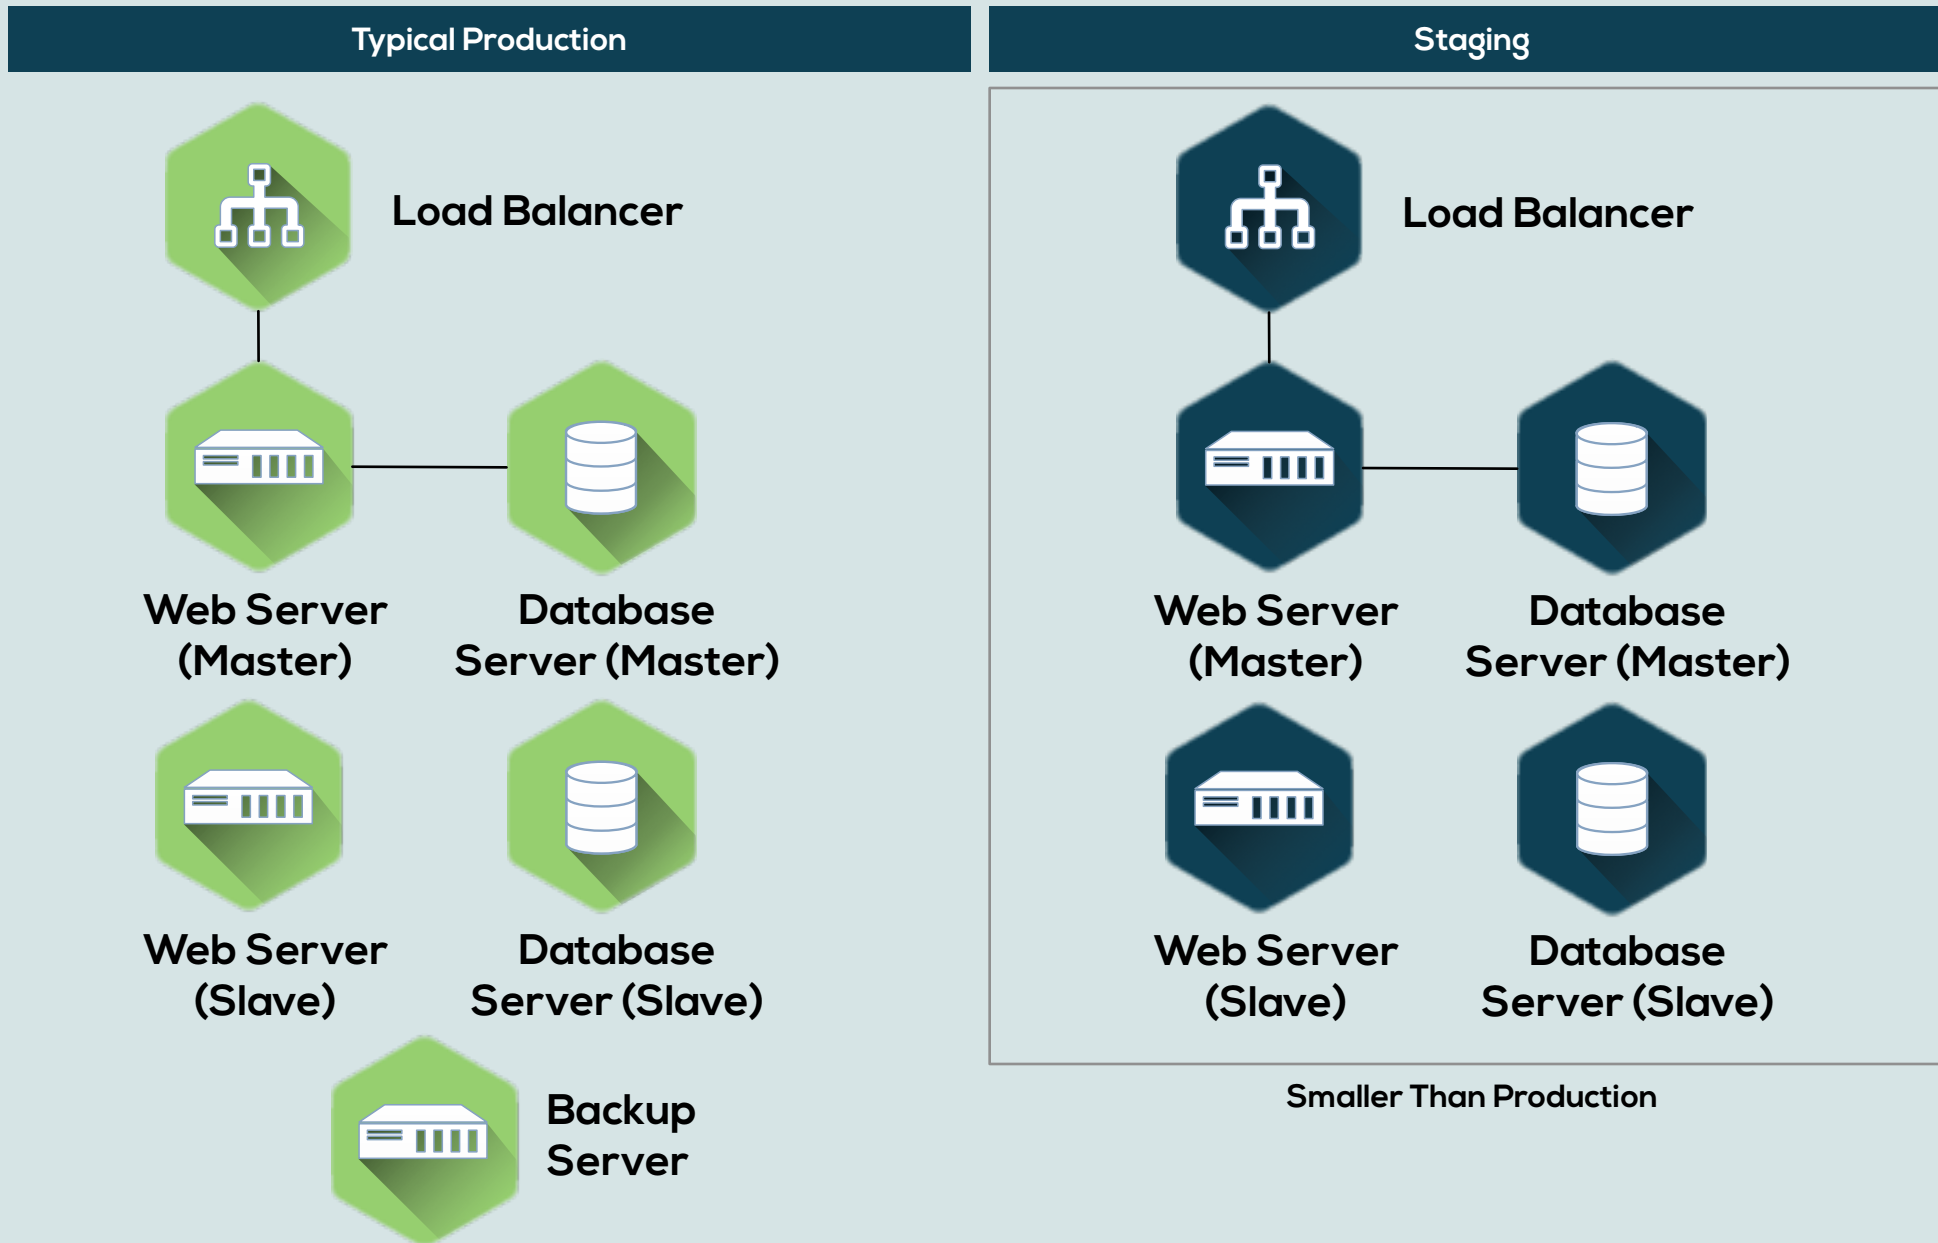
Typical Production

Load Balancer

Web Server (Master)

Database Server (Master)

Web Server (Slave)

Database Server (Slave)

Backup Server

Staging

Load Balancer

Web Server (Master)

Database Server (Master)

Web Server (Slave)

Database Server (Slave)

Smaller Than Production